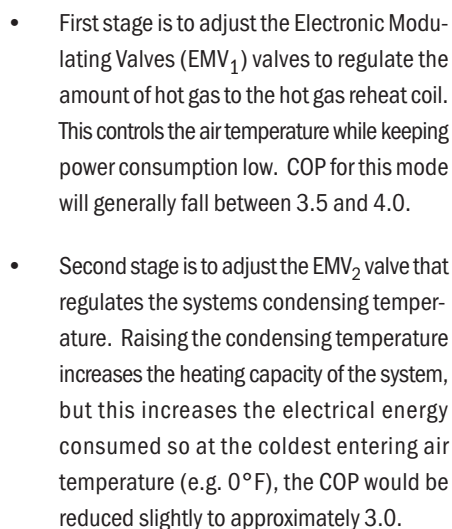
• First stage is to adjust the Electronic Modulating Valves (EMV$_1$) valves to regulate the amount of hot gas to the hot gas reheat coil. This controls the air temperature while keeping power consumption low. COP for this mode will generally fall between 3.5 and 4.0.

• Second stage is to adjust the EMV$_2$ valve that regulates the systems condensing temperature. Raising the condensing temperature increases the heating capacity of the system, but this increases the electrical energy consumed so at the coldest entering air temperature (e.g. 0°F), the COP would be reduced slightly to approximately 3.0.